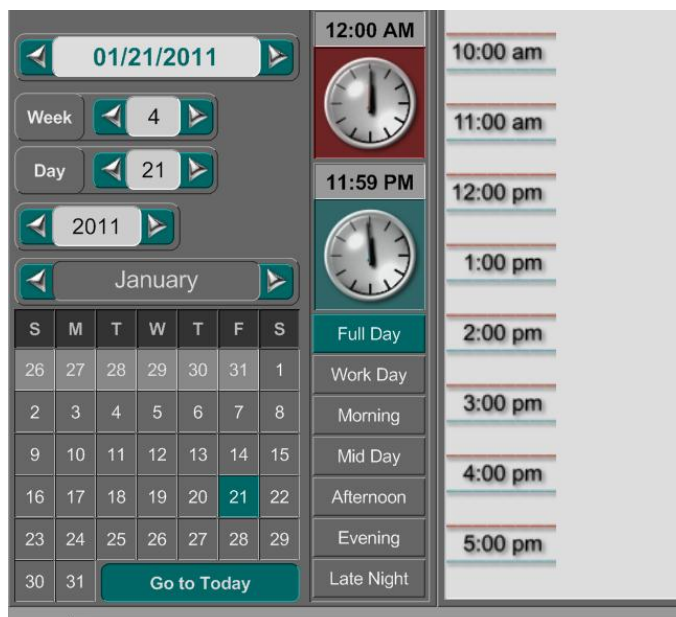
01/21/2011

Week 4

Day 21

2011

January

| S | M | T | W | T | F | S |
|---|---|---|---|---|---|---|
| 26 | 27 | 28 | 29 | 30 | 31 | 1 |
| 2 | 3 | 4 | 5 | 6 | 7 | 8 |
| 9 | 10 | 11 | 12 | 13 | 14 | 15 |
| 16 | 17 | 18 | 19 | 20 | 21 | 22 |
| 23 | 24 | 25 | 26 | 27 | 28 | 29 |
| 30 | 31 | Go to Today | | | | |

12:00 AM

11:59 PM

Full Day
Work Day
Morning
Mid Day
Afternoon
Evening
Late Night

10:00 am
11:00 am
12:00 pm
1:00 pm
2:00 pm
3:00 pm
4:00 pm
5:00 pm